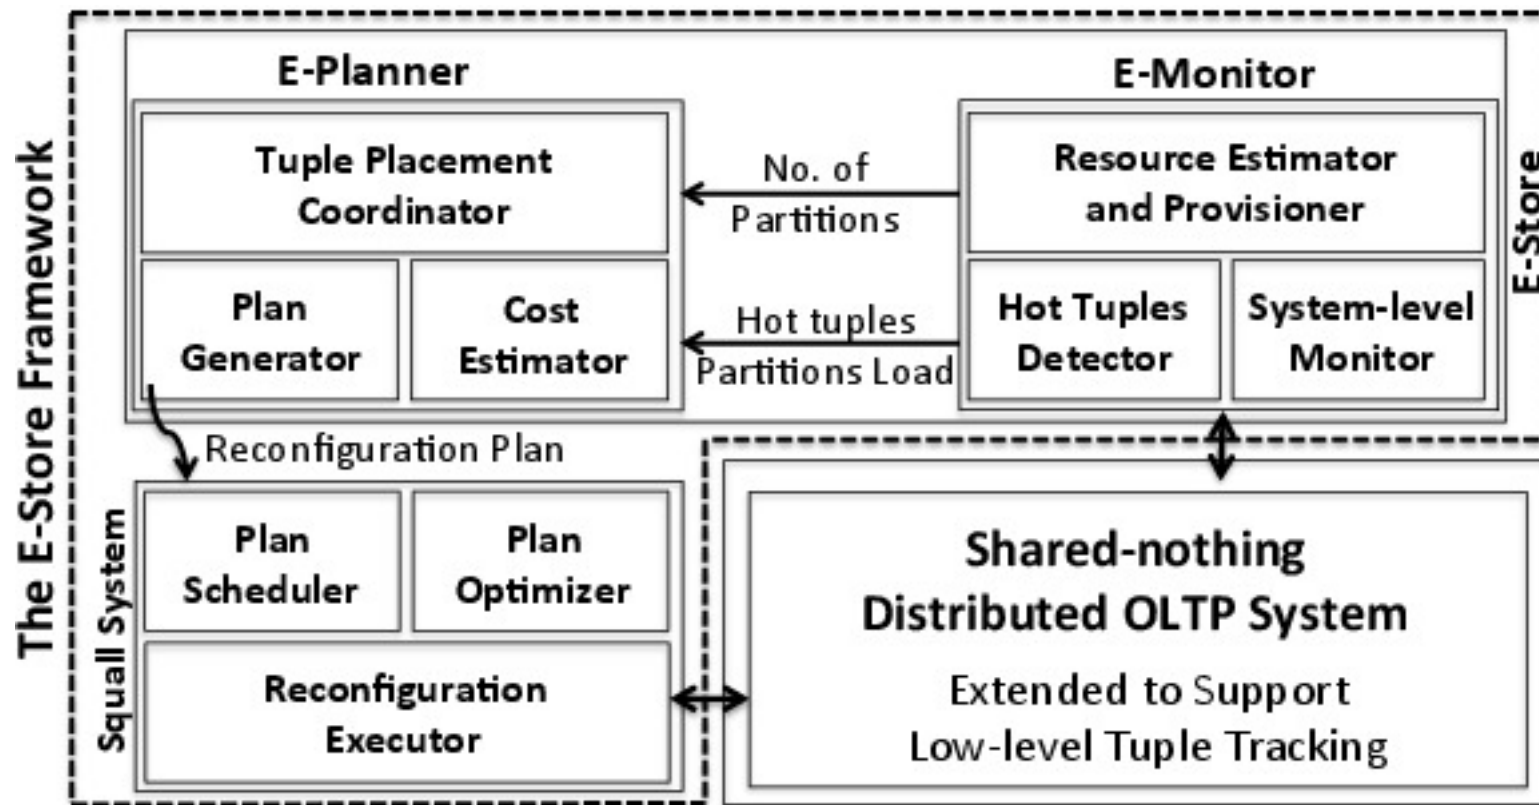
The E-Store Framework

E-Planner

Tuple Placement Coordinator

Plan Generator

Cost Estimator

No. of Partitions

Hot tuples Partitions Load

E-Monitor

Resource Estimator and Provisioner

Hot Tuples Detector

System-level Monitor

E-Store

Reconfiguration Plan

Squall System

Plan Scheduler

Plan Optimizer

Reconfiguration Executor

Shared-nothing Distributed OLTP System

Extended to Support Low-level Tuple Tracking